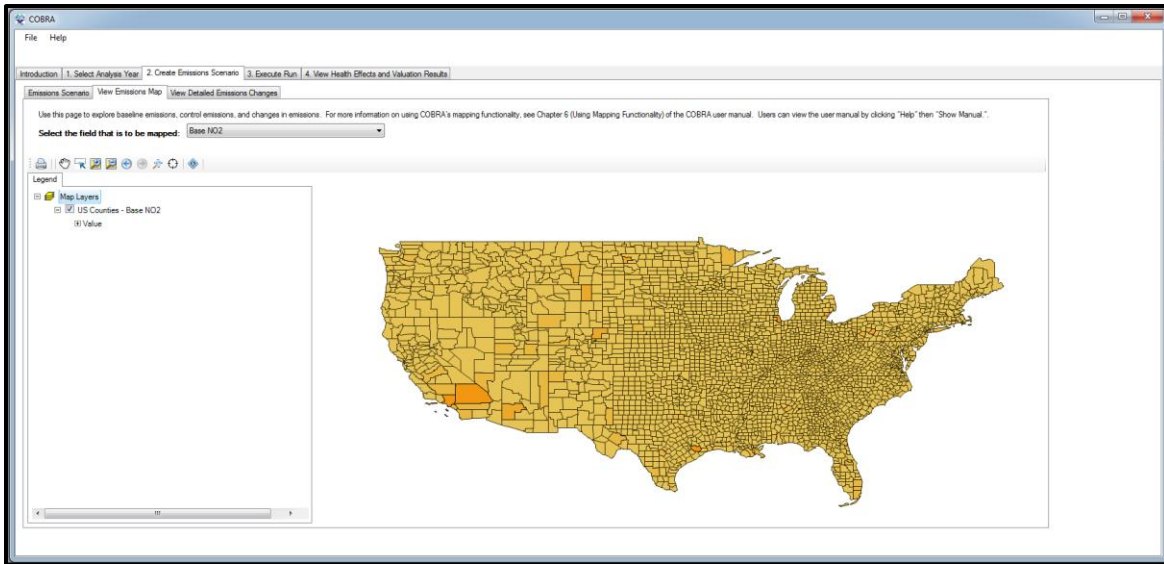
COBRA

File Help

Introduction | 1. Select Analysis Year | 2. Create Emissions Scenario | 3. Execute Run | 4. View Health Effects and Valuation Results

Emissions Scenario | View Emissions Map | View Detailed Emissions Changes

Use this page to explore baseline emissions, control emissions, and changes in emissions. For more information on using COBRA's mapping functionality, see Chapter 6 (Using Mapping Functionality) of the COBRA user manual. Users can view the user manual by clicking "Help" then "Show Manual.".

Select the field that is to be mapped: Base NO2

Legend

Map Layers
US Counties - Base NO2
Value